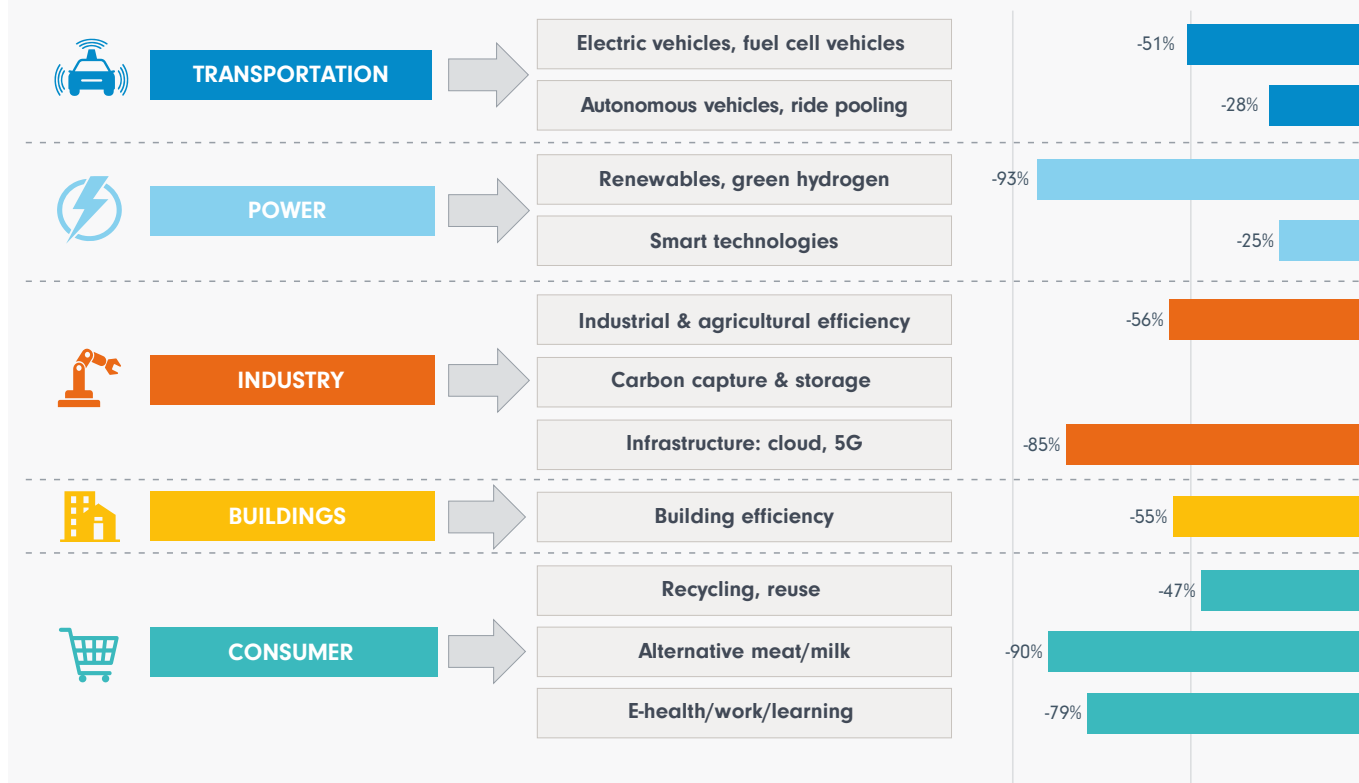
TRANSPORTATION

Electric vehicles, fuel cell vehicles

-51%

Autonomous vehicles, ride pooling

-28%

POWER

Renewables, green hydrogen

-93%

Smart technologies

-25%

INDUSTRY

Industrial & agricultural efficiency

-56%

Carbon capture & storage

Infrastructure: cloud, 5G

-85%

BUILDINGS

Building efficiency

-55%

CONSUMER

Recycling, reuse

-47%

Alternative meat/milk

-90%

E-health/work/learning

-79%